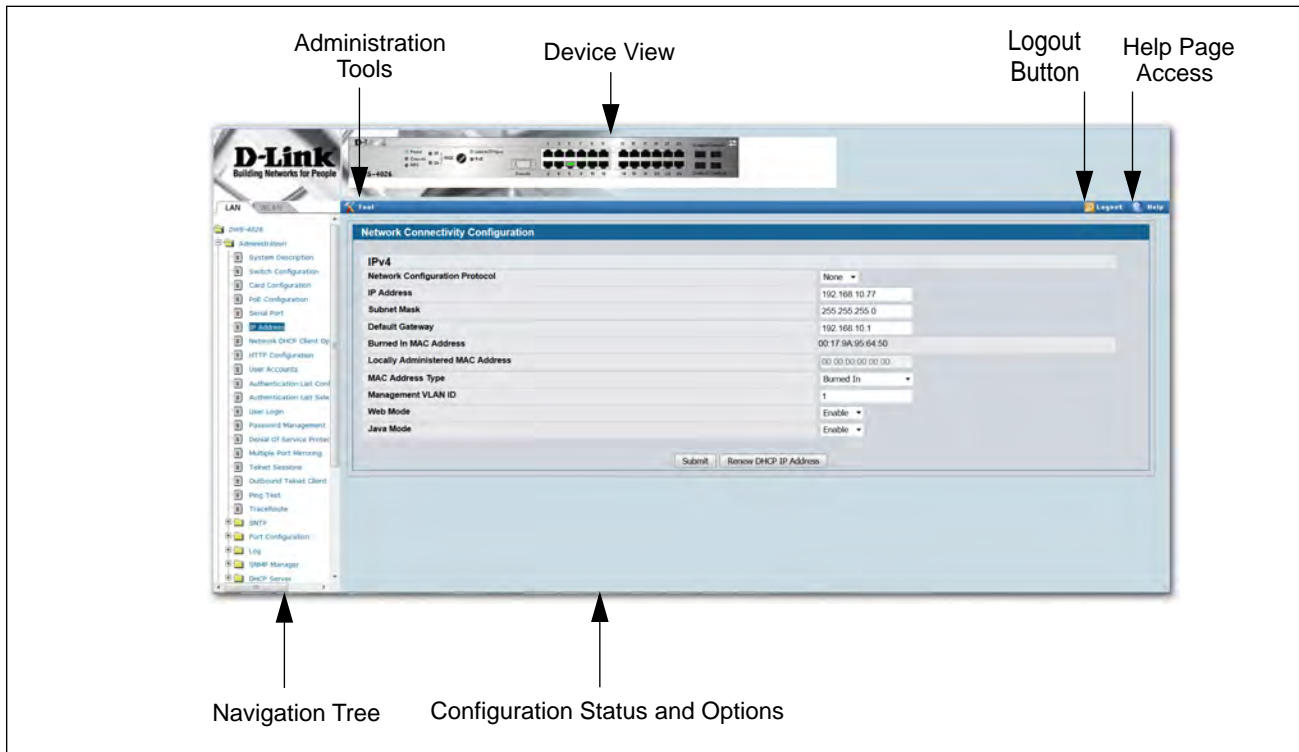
Administration Tools

Device View

Logout Button

Help Page Access

D-Link
Building Networks for People

S-4026

Tool

Logout

Help

LAN

WLAN

DWS-4026
Administration
System Description
Switch Configuration
Card Configuration
PoE Configuration
Serial Port
IP Address
Network DHCP Client Op
HTTP Configuration
User Accounts
Authentication List Conf
Authentication List Sele
User Login
Password Management
Denial Of Service Protec
Multiple Port Mirroring
Telnet Sessions
Outbound Telnet Client
Ping Test
TraceRoute
SNTP
Port Configuration
Log
SNMP Manager
DHCP Server

Network Connectivity Configuration

IPv4

| | |
|---|---|
| Network Configuration Protocol | None |
| IP Address | 192.168.10.77 |
| Subnet Mask | 255.255.255.0 |
| Default Gateway | 192.168.10.1 |
| Burned In MAC Address | 00:17:9A:95:64:50 |
| Locally Administered MAC Address | 00:00:00:00:00:00 |
| MAC Address Type | Burned In |
| Management VLAN ID | 1 |
| Web Mode | Enable |
| Java Mode | Enable |

Submit

Renew DHCP IP Address

Navigation Tree

Configuration Status and Options